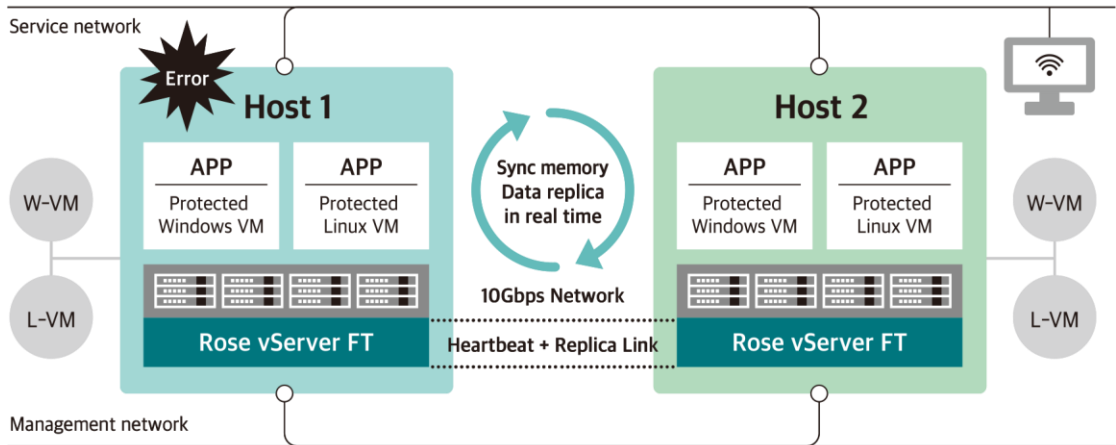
Service network

Error

Host 1

APP
Protected Windows VM

APP
Protected Linux VM

Rose vServer FT

Sync memory Data replica in real time

10Gbps Network

Heartbeat + Replica Link

Host 2

APP
Protected Windows VM

APP
Protected Linux VM

Rose vServer FT

W-VM

L-VM

W-VM

L-VM

Management network